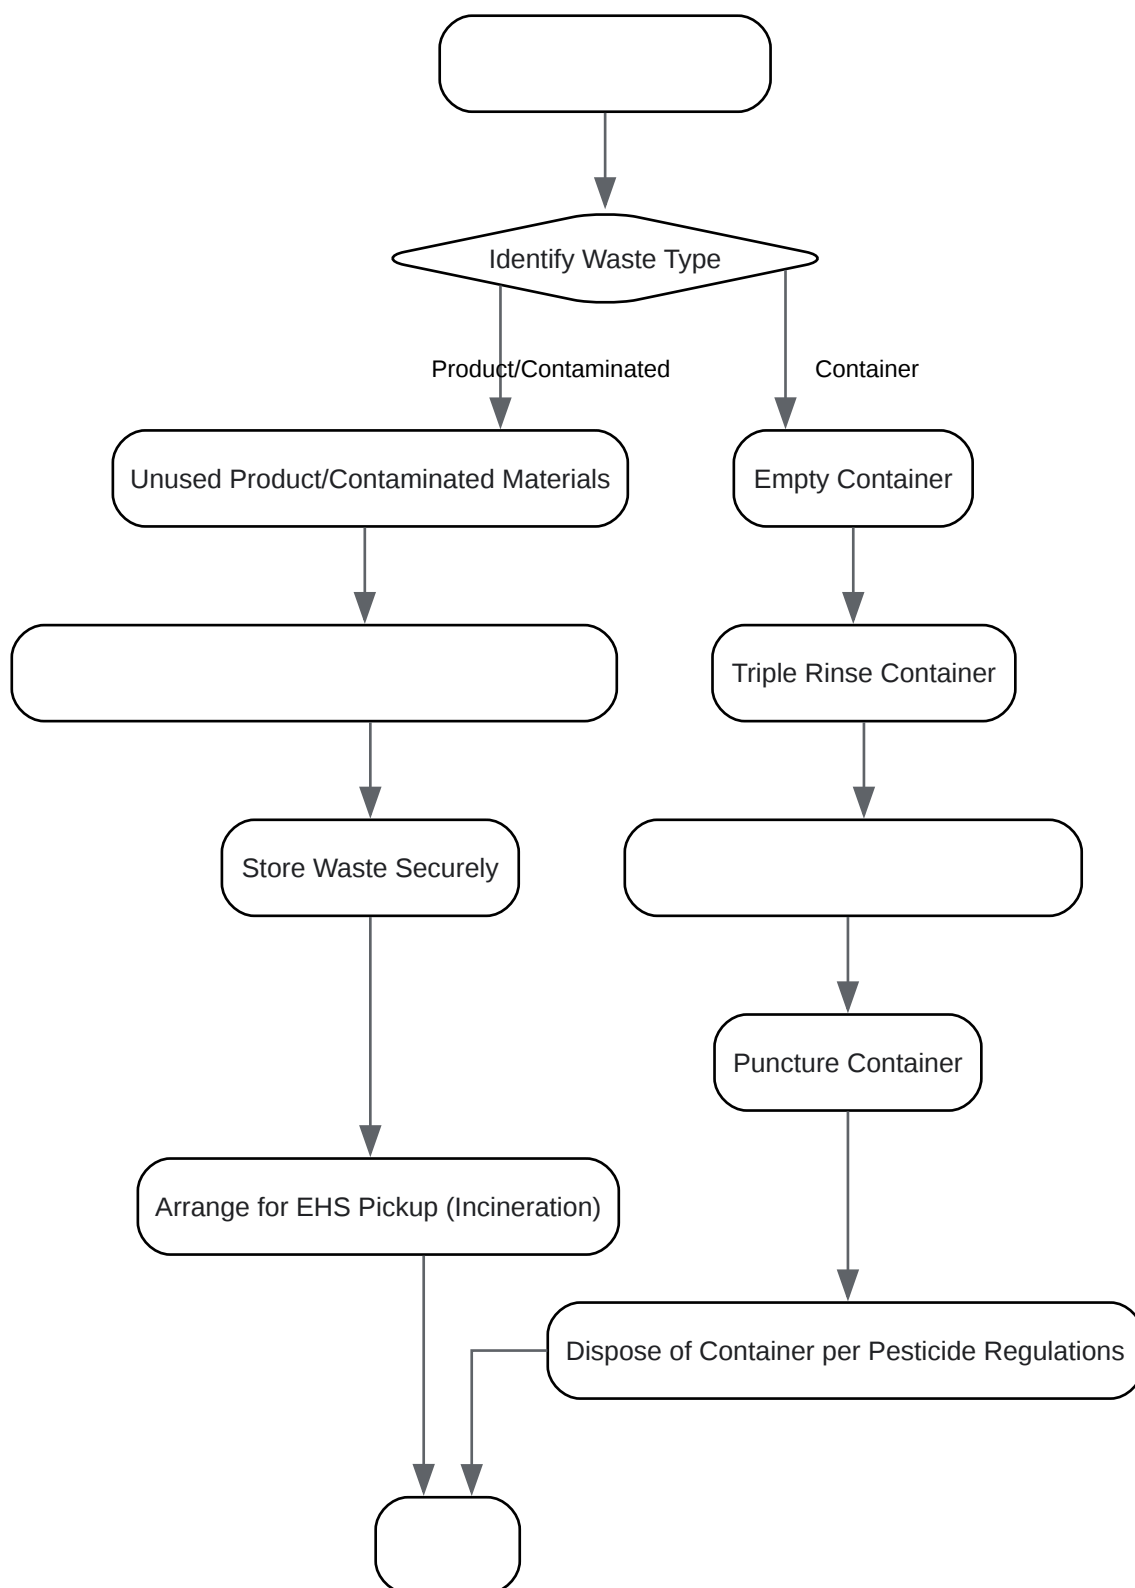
Identify Waste Type

Product/Contaminated

Container

Unused Product/Contaminated Materials

Empty Container

Triple Rinse Container

Store Waste Securely

Puncture Container

Arrange for EHS Pickup (Incineration)

Dispose of Container per Pesticide Regulations